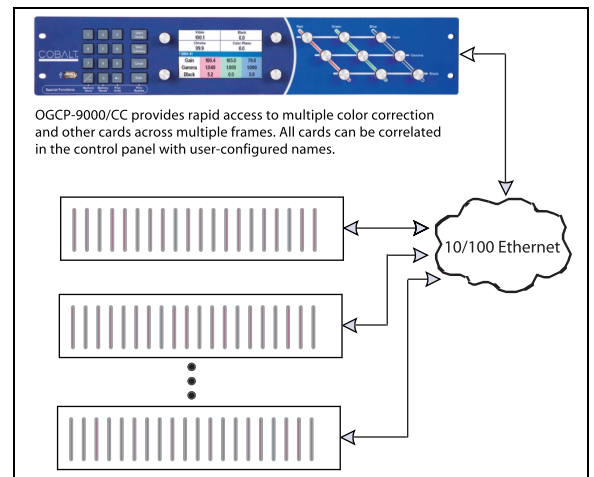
COBALT

Special Functions

| Video | Black |
|---|---|
| 100.1 | 0.0 |
| Chroma | Color Phase |
| 99.9 | 0.0 |

| Gain | 100.4 | 103.0 | 79.8 |
|---|---|---|---|
| Gamma | 1340 | 1000 | 1000 |
| Black | 5.2 | 0.0 | 3.0 |

Red Green Blue Gain Gamma Black

OGCP-9000/CC provides rapid access to multiple color correction and other cards across multiple frames. All cards can be correlated in the control panel with user-configured names.

10/100 Ethernet